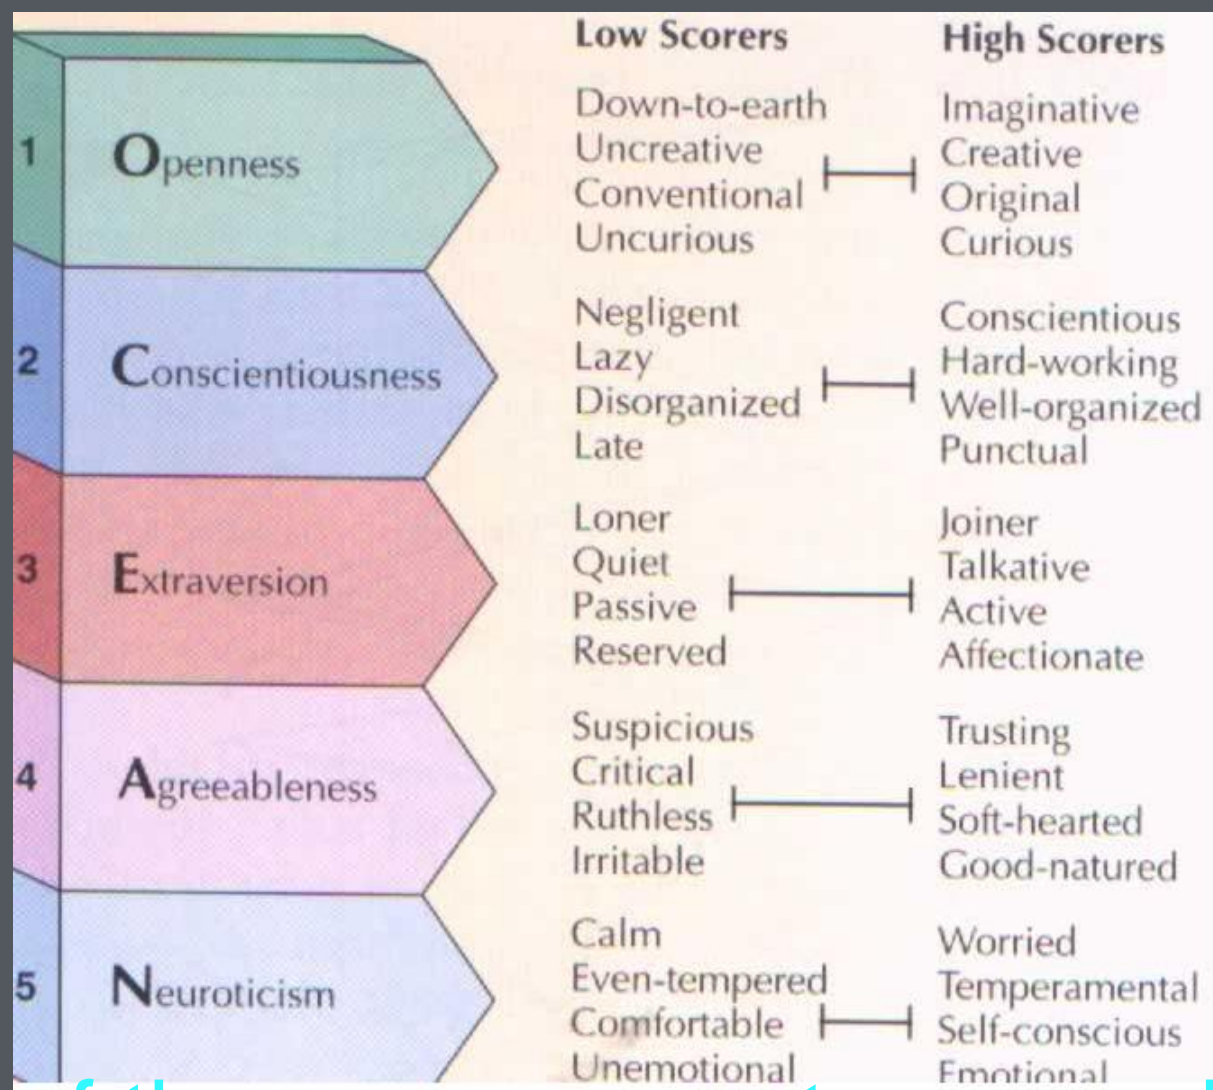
| | | Low Scorers | High Scorers |
|---|---|---|---|
| 1 | Openness | Down-to-earth<br>Uncreative<br>Conventional<br>Uncurious | Imaginative<br>Creative<br>Original<br>Curious |
| 2 | Conscientiousness | Negligent<br>Lazy<br>Disorganized<br>Late | Conscientious<br>Hard-working<br>Well-organized<br>Punctual |
| 3 | Extraversion | Loner<br>Quiet<br>Passive<br>Reserved | Joiner<br>Talkative<br>Active<br>Affectionate |
| 4 | Agreeableness | Suspicious<br>Critical<br>Ruthless<br>Irritable | Trusting<br>Lenient<br>Soft-hearted<br>Good-natured |
| 5 | Neuroticism | Calm<br>Even-tempered<br>Comfortable<br>Unemotional | Worried<br>Temperamental<br>Self-conscious<br>Emotional |

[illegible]